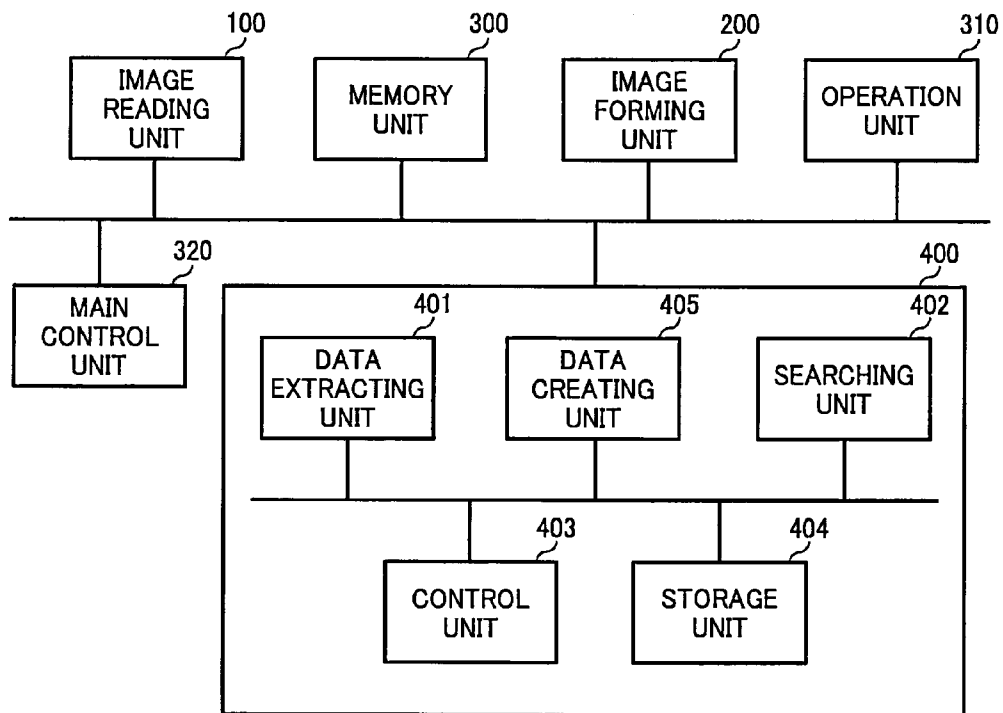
100
IMAGE READING UNIT

300
MEMORY UNIT

200
IMAGE FORMING UNIT

310
OPERATION UNIT

320
MAIN CONTROL UNIT

400

401
DATA EXTRACTING UNIT

405
DATA CREATING UNIT

402
SEARCHING UNIT

403
CONTROL UNIT

404
STORAGE UNIT